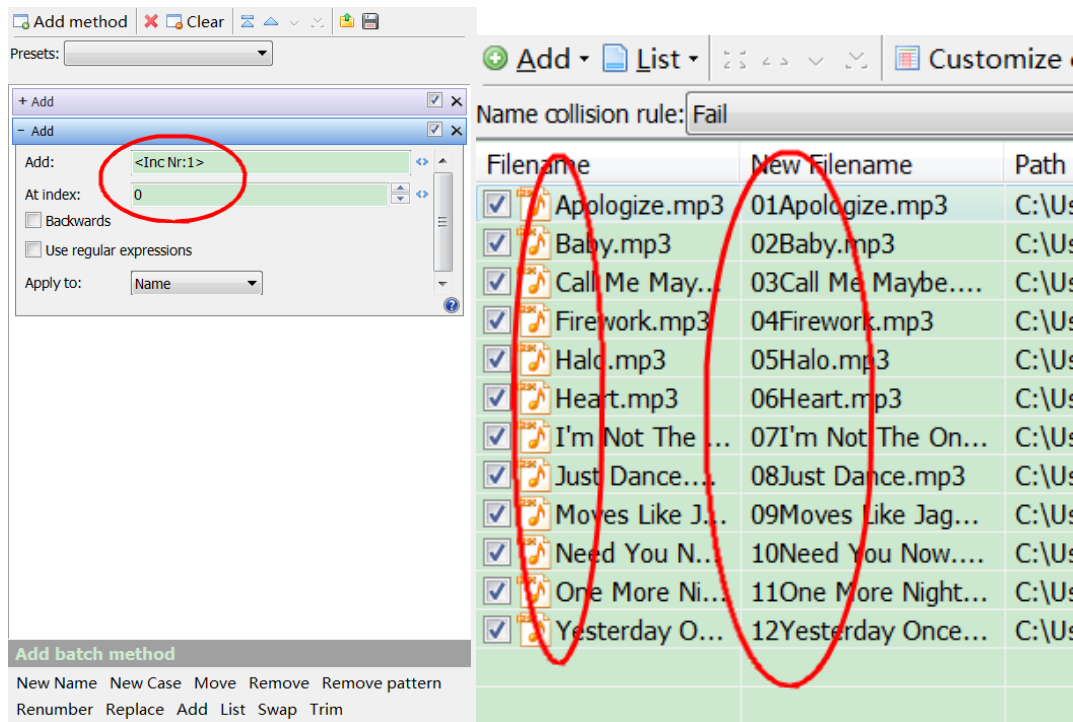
Add method  Clear

Presets:

+ Add

− Add

Add: <Inc Nr:1>

At index: 0

Backwards

Use regular expressions

Apply to: Name

Add batch method

New Name  New Case  Move  Remove  Remove pattern

Renumber  Replace  Add  List  Swap  Trim

Add  List  Customize

Name collision rule: Fail

| Filename | New Filename | Path |
|---|---|---|
| Apologize.mp3 | 01Apologize.mp3 | C:\Us |
| Baby.mp3 | 02Baby.mp3 | C:\Us |
| Call Me May... | 03Call Me Maybe.... | C:\Us |
| Firework.mp3 | 04Firework.mp3 | C:\Us |
| Halo.mp3 | 05Halo.mp3 | C:\Us |
| Heart.mp3 | 06Heart.mp3 | C:\Us |
| I'm Not The ... | 07I'm Not The On... | C:\Us |
| Just Dance.... | 08Just Dance.mp3 | C:\Us |
| Moves Like J... | 09Moves Like Jag... | C:\Us |
| Need You N... | 10Need You Now.... | C:\Us |
| One More Ni... | 11One More Night... | C:\Us |
| Yesterday O... | 12Yesterday Once... | C:\Us |